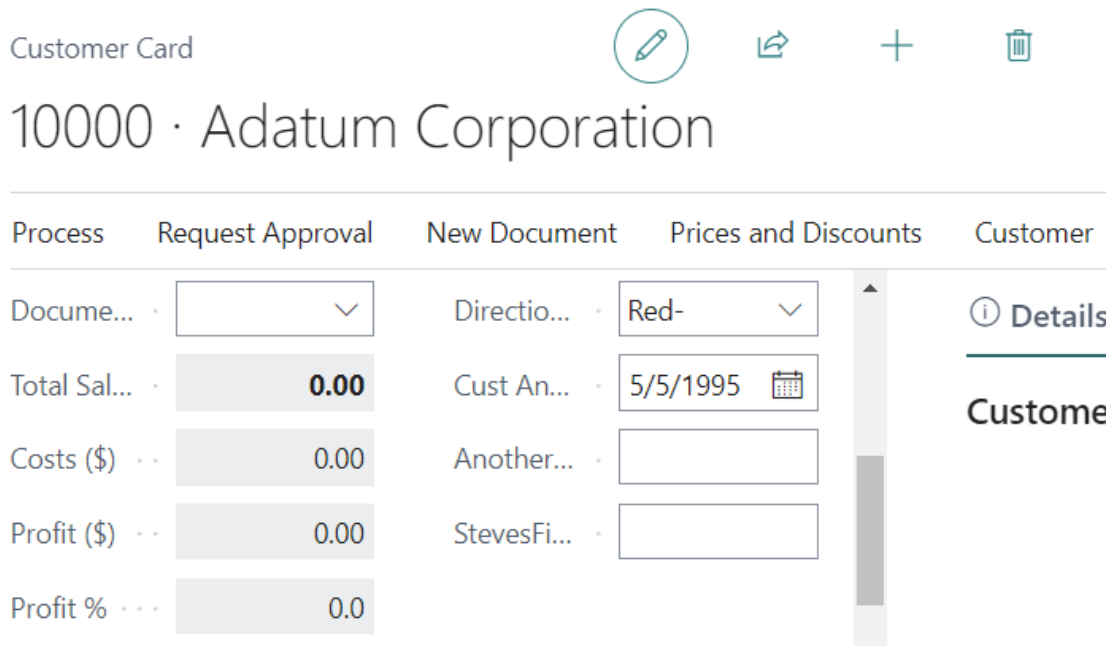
Customer Card

10000 · Adatum Corporation

Process Request Approval New Document Prices and Discounts Customer

Docume...

Total Sal... 0.00

Costs ($) 0.00

Profit ($) 0.00

Profit % 0.0

Directio... Red-

Cust An... 5/5/1995

Another...

StevesFi...

Details

Custome